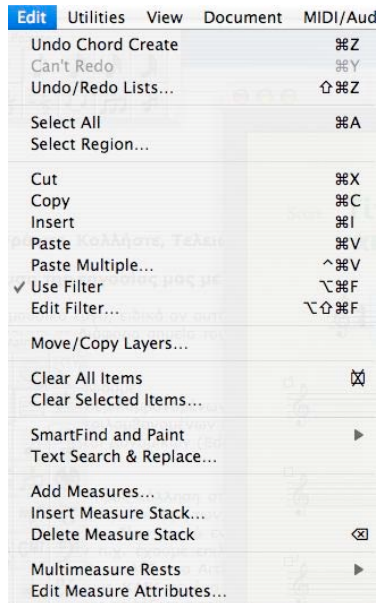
Edit Utilities View Document MIDI/Aud

Undo Chord Create ⌘Z
Can't Redo ⌘Y
Undo/Redo Lists... ⇧⌘Z

Select All ⌘A
Select Region...

Cut ⌘X
Copy ⌘C
Insert ⌘I
Paste ⌘V
Paste Multiple... ^⌘V
✓ Use Filter ⌥⌘F
Edit Filter... ⌥⇧⌘F

Move/Copy Layers...

Clear All Items ⌧
Clear Selected Items...

SmartFind and Paint ▶
Text Search & Replace...

Add Measures...
Insert Measure Stack...
Delete Measure Stack ⌫

Multimeasure Rests ▶
Edit Measure Attributes...